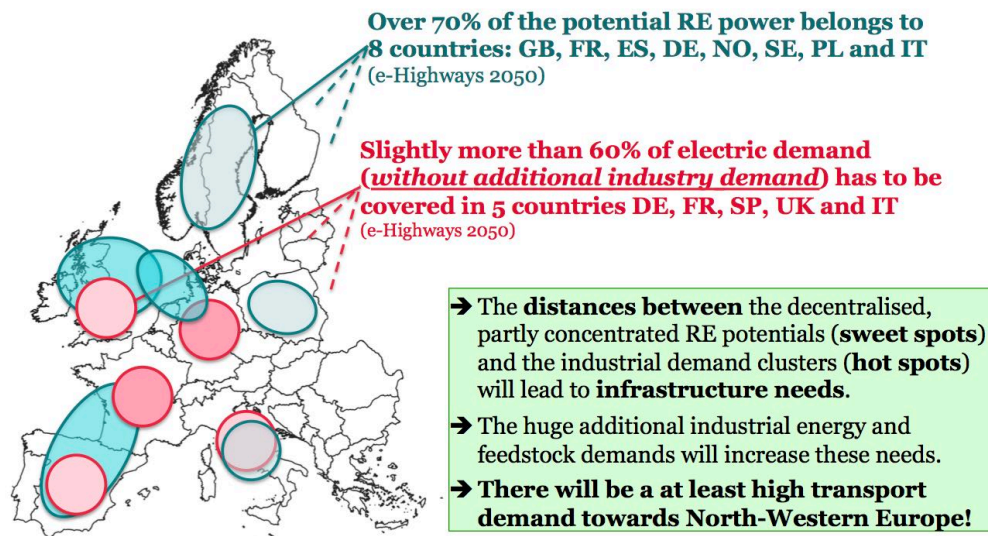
Over 70% of the potential RE power belongs to 8 countries: GB, FR, ES, DE, NO, SE, PL and IT
(e-Highways 2050)

Slightly more than 60% of electric demand (*without additional industry demand*) has to be covered in 5 countries DE, FR, SP, UK and IT
(e-Highways 2050)

➔ The **distances between** the decentralised, partly concentrated RE potentials (**sweet spots**) and the industrial demand clusters (**hot spots**) will lead to **infrastructure needs**.

➔ The huge additional industrial energy and feedstock demands will increase these needs.

➔ **There will be a at least high transport demand towards North-Western Europe!**